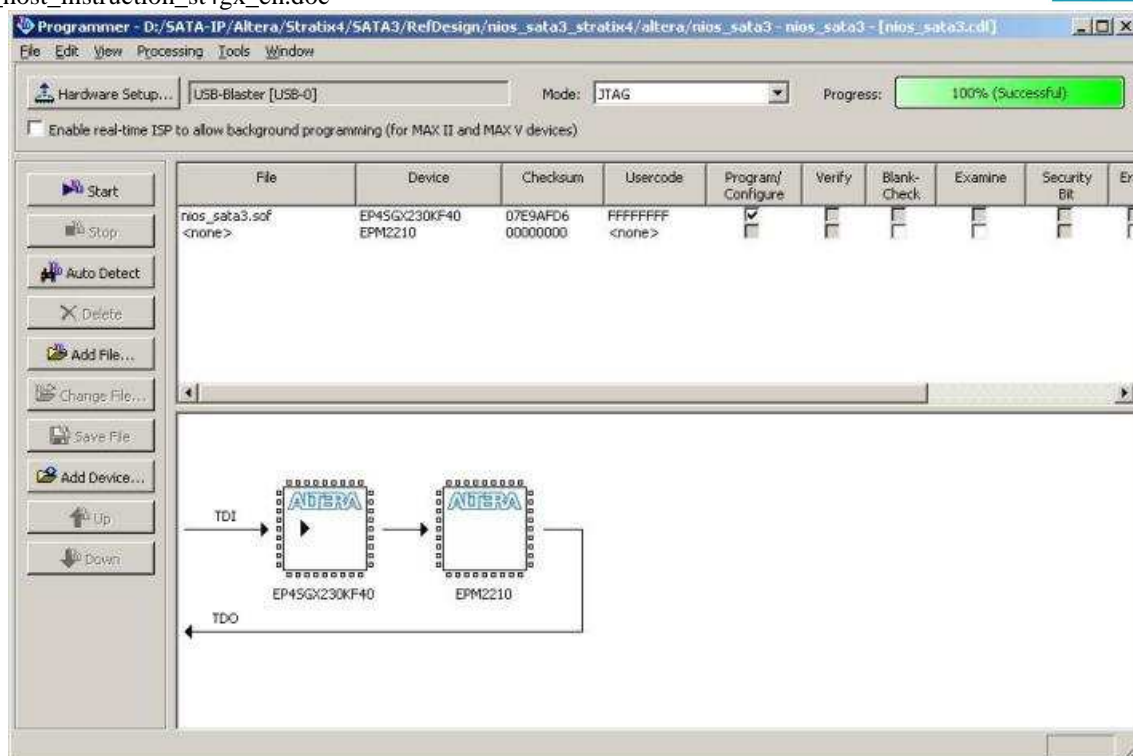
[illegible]host_instruction_stvgx_en.doc

Programmer - D:/SATA-IP/Altera/Stratix4/SATA3/RefDesign/nios_sata3_stratix4/altera/nios_sata3 - nios_sata3 - [nios_sata3.cdf]

File Edit View Processing Tools Window

Hardware Setup... USB-Blaster [USB-0] Mode: JTAG Progress: 100% (Successful)

Enable real-time ISP to allow background programming (for MAX II and MAX V devices)

Start
Stop
Auto Detect
Delete
Add File...
Change File...
Save File
Add Device...
Up
Down

| File | Device | Checksum | Usercode | Program/ Configure | Verify | Blank-Check | Examine | Security Bit | Er |
|---|---|---|---|---|---|---|---|---|---|
| nios_sata3.sof | EP4SGX230KF40 | 07E9AFD6 | FFFFFFFF | ☑ | ☐ | ☐ | ☐ | ☐ | ☐ |
| <none> | EPM2210 | 00000000 | <none> | ☐ | ☐ | ☐ | ☐ | ☐ | ☐ |

TDI
ALTERA
ALTERA
EP4SGX230KF40
EPM2210
TDO